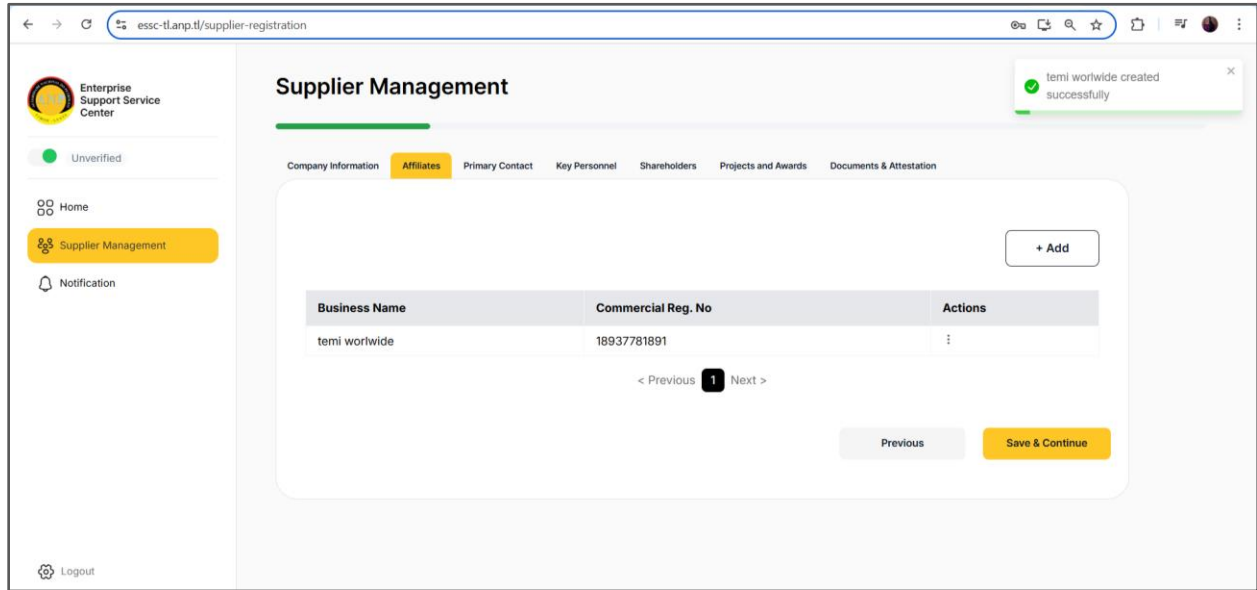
essc-tl.anp.tl/supplier-registration

Enterprise Support Service Center

Unverified

Home

Supplier Management

Notification

Logout

Supplier Management

temi worlwide created successfully

×

Company Information | Affiliates | Primary Contact | Key Personnel | Shareholders | Projects and Awards | Documents & Attestation

+ Add

| Business Name | Commercial Reg. No | Actions |
|---|---|---|
| temi worlwide | 18937781891 | ⋮ |

< Previous 1 Next >

Previous

Save & Continue